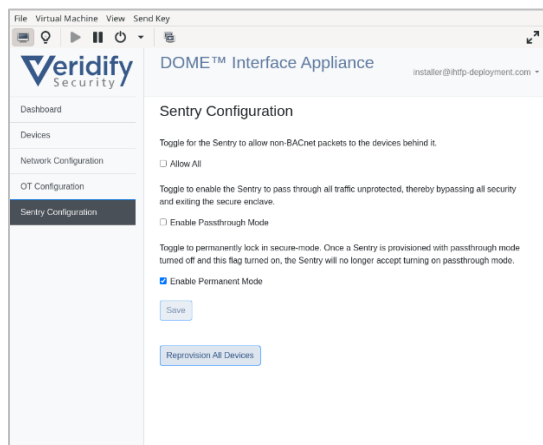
File Virtual Machine View Send Key

Veridify Security

DOME™ Interface Appliance

installer@ihtfp-deployment.com

Dashboard

Devices

Network Configuration

OT Configuration

Sentry Configuration

Sentry Configuration

Toggle for the Sentry to allow non-BACnet packets to the devices behind it.

☐ Allow All

Toggle to enable the Sentry to pass through all traffic unprotected, thereby bypassing all security and exiting the secure enclave.

☐ Enable Passthrough Mode

Toggle to permanently lock in secure-mode. Once a Sentry is provisioned with passthrough mode turned off and this flag turned on, the Sentry will no longer accept turning on passthrough mode.

☑ Enable Permanent Mode

Save

Reprovision All Devices